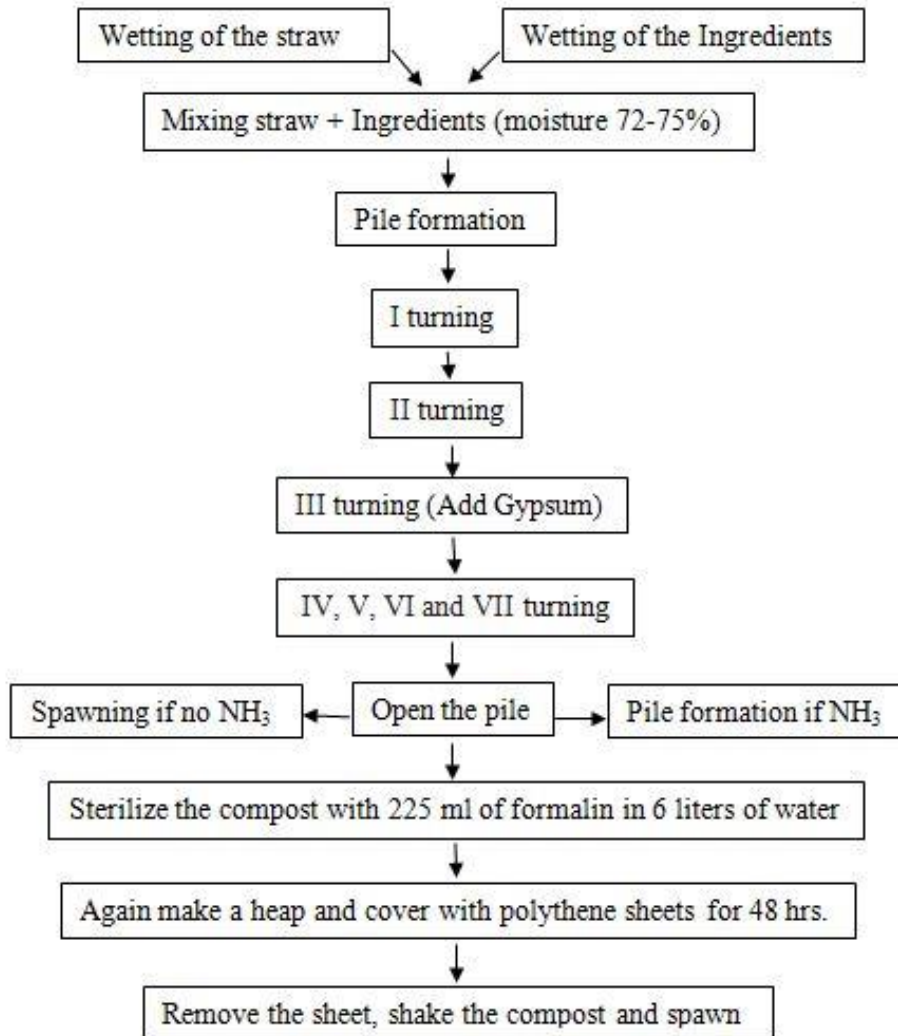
Wetting of the straw

Wetting of the Ingredients

Mixing straw + Ingredients (moisture 72-75%)

Pile formation

I turning

II turning

III turning (Add Gypsum)

IV, V, VI and VII turning

Spawning if no $NH_3$

Open the pile

Pile formation if $NH_3$

Sterilize the compost with 225 ml of formalin in 6 liters of water

Again make a heap and cover with polythene sheets for 48 hrs.

Remove the sheet, shake the compost and spawn